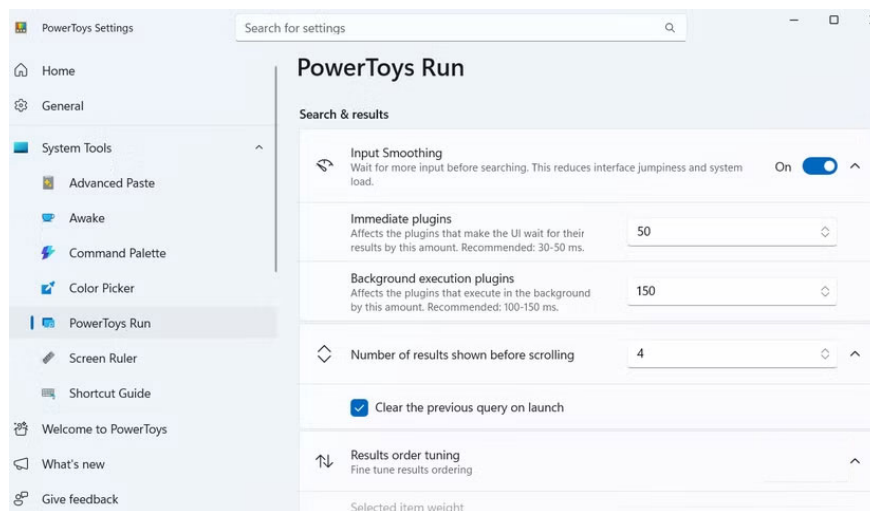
PowerToys Settings

Search for settings

Home

General

System Tools

Advanced Paste

Awake

Command Palette

Color Picker

PowerToys Run

Screen Ruler

Shortcut Guide

Welcome to PowerToys

What's new

Give feedback

PowerToys Run

Search & results

Input Smoothing
Wait for more input before searching. This reduces interface jumpiness and system load.

On

Immediate plugins
Affects the plugins that make the UI wait for their results by this amount. Recommended: 30-50 ms.

50

Background execution plugins
Affects the plugins that execute in the background by this amount. Recommended: 100-150 ms.

150

Number of results shown before scrolling

4

Clear the previous query on launch

Results order tuning
Fine tune results ordering

Selected item weight